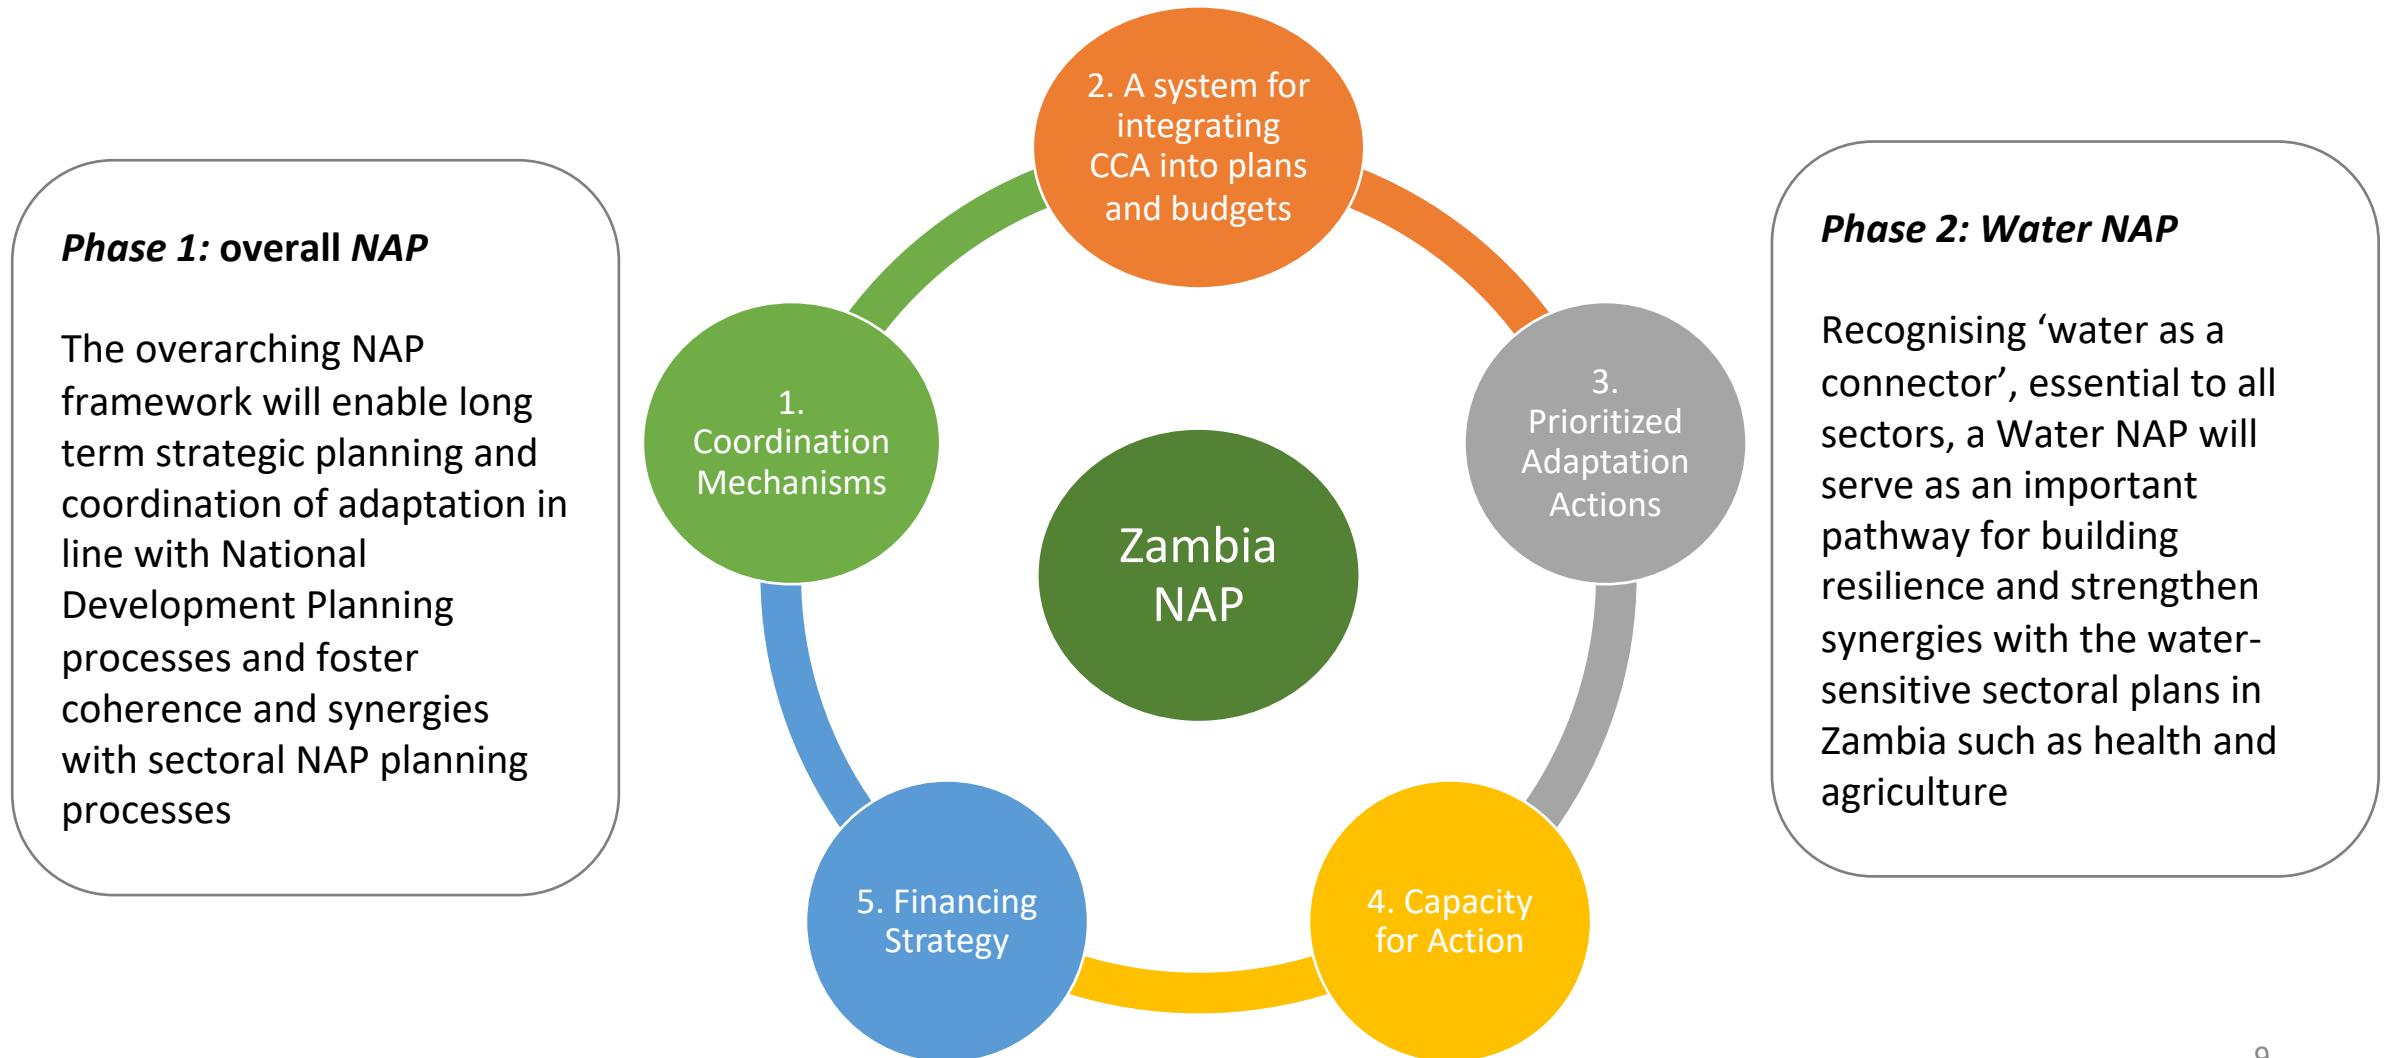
*Phase 1:* **overall** *NAP*

The overarching NAP framework will enable long term strategic planning and coordination of adaptation in line with National Development Planning processes and foster coherence and synergies with sectoral NAP planning processes

2. A system for integrating CCA into plans and budgets

1. Coordination Mechanisms

Zambia NAP

3. Prioritized Adaptation Actions

5. Financing Strategy

4. Capacity for Action

*Phase 2: Water NAP*

Recognising 'water as a connector', essential to all sectors, a Water NAP will serve as an important pathway for building resilience and strengthen synergies with the water-sensitive sectoral plans in Zambia such as health and agriculture

9